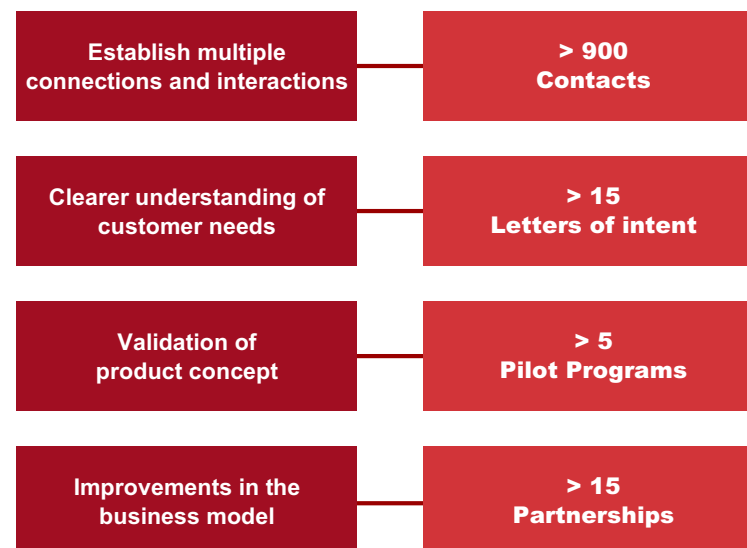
Establish multiple connections and interactions

> 900
Contacts

Clearer understanding of customer needs

> 15
Letters of intent

Validation of product concept

> 5
Pilot Programs

Improvements in the business model

> 15
Partnerships